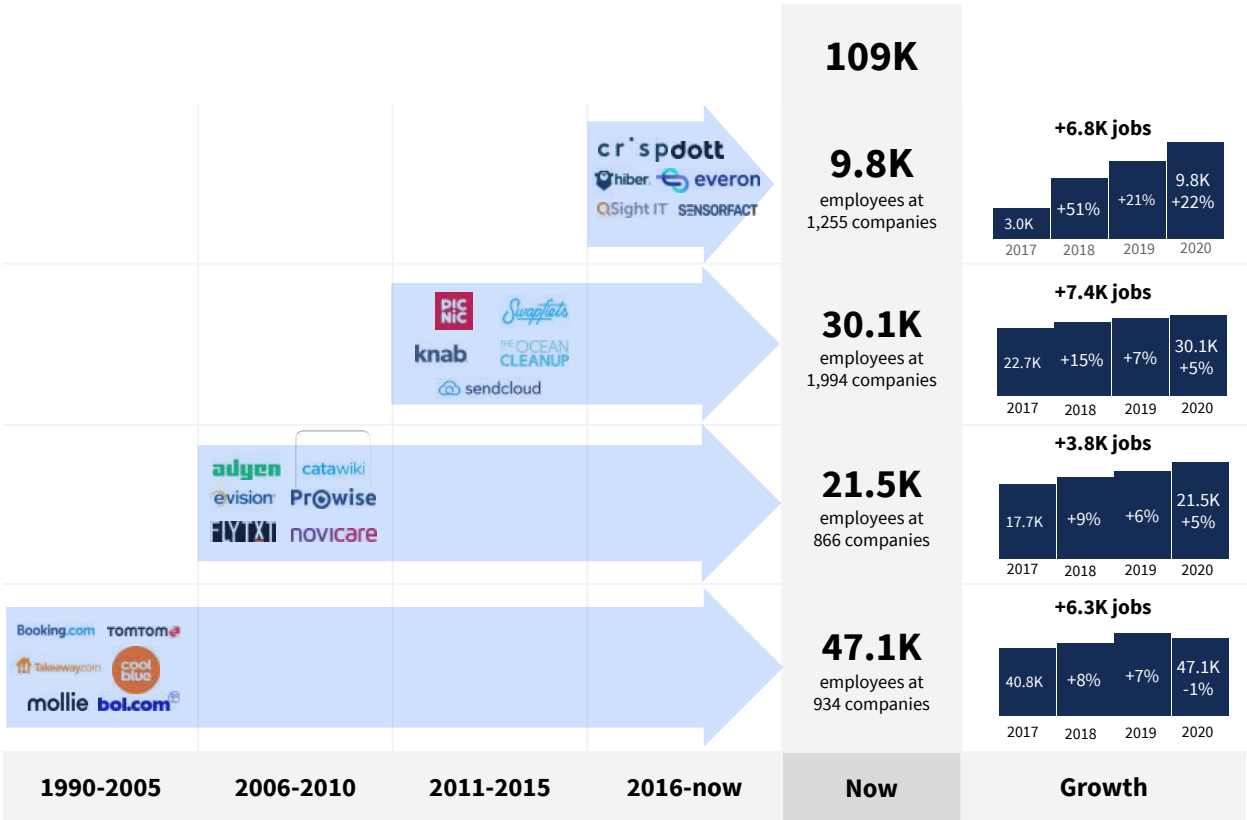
109K

crisp dott
hiber everon
QSight IT SENSORFACT

9.8K
employees at
1,255 companies

+6.8K jobs

| 3.0K | +51% | +21% | 9.8K +22% |
|---|---|---|---|
| 2017 | 2018 | 2019 | 2020 |

PIC NIC Swapfiets
knab THE OCEAN CLEANUP
sendcloud

30.1K
employees at
1,994 companies

+7.4K jobs

| 22.7K | +15% | +7% | 30.1K +5% |
|---|---|---|---|
| 2017 | 2018 | 2019 | 2020 |

adyen catawiki
evision Prowise
FLYTXT novicare

21.5K
employees at
866 companies

+3.8K jobs

| 17.7K | +9% | +6% | 21.5K +5% |
|---|---|---|---|
| 2017 | 2018 | 2019 | 2020 |

Booking.com TOMTOM
Takeaway.com cool blue
mollie bol.com

47.1K
employees at
934 companies

+6.3K jobs

| 40.8K | +8% | +7% | 47.1K -1% |
|---|---|---|---|
| 2017 | 2018 | 2019 | 2020 |

1990-2005 2006-2010 2011-2015 2016-now Now Growth